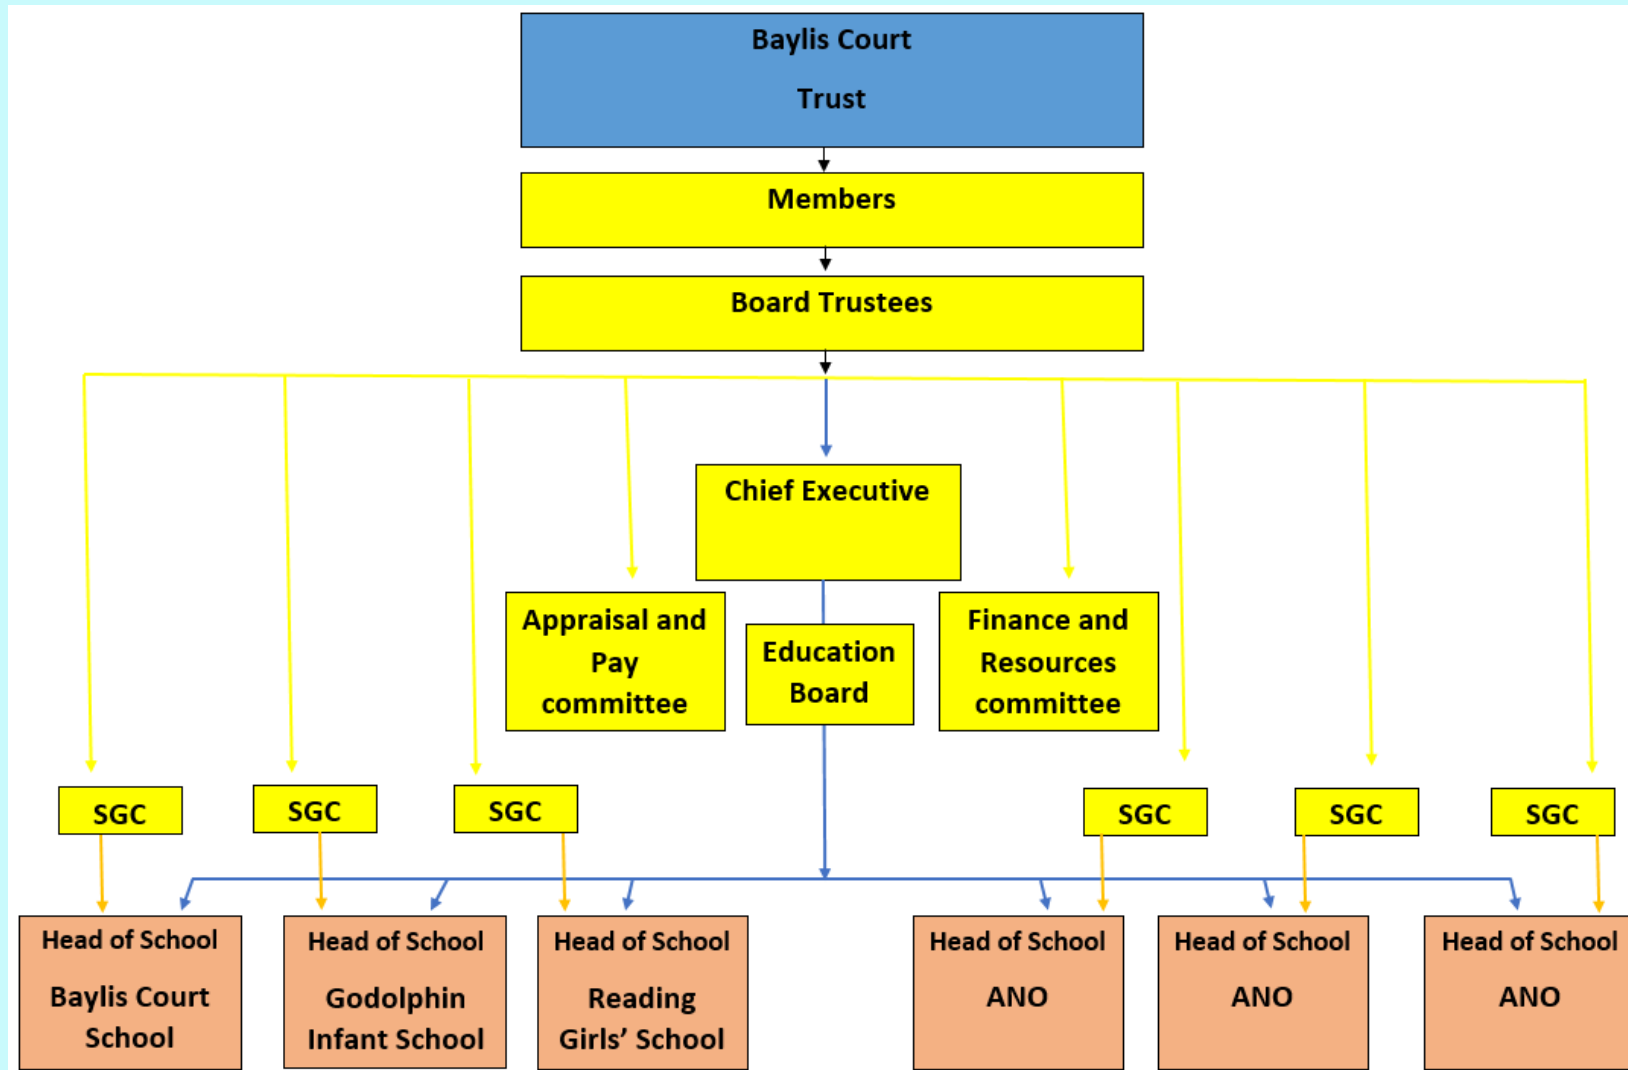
Baylis Court

Trust

Members

Board Trustees

Chief Executive

Appraisal and Pay committee

Education Board

Finance and Resources committee

SGC

SGC

SGC

SGC

SGC

SGC

Head of School

Baylis Court School

Head of School

Godolphin Infant School

Head of School

Reading Girls' School

Head of School

ANO

Head of School

ANO

Head of School

ANO